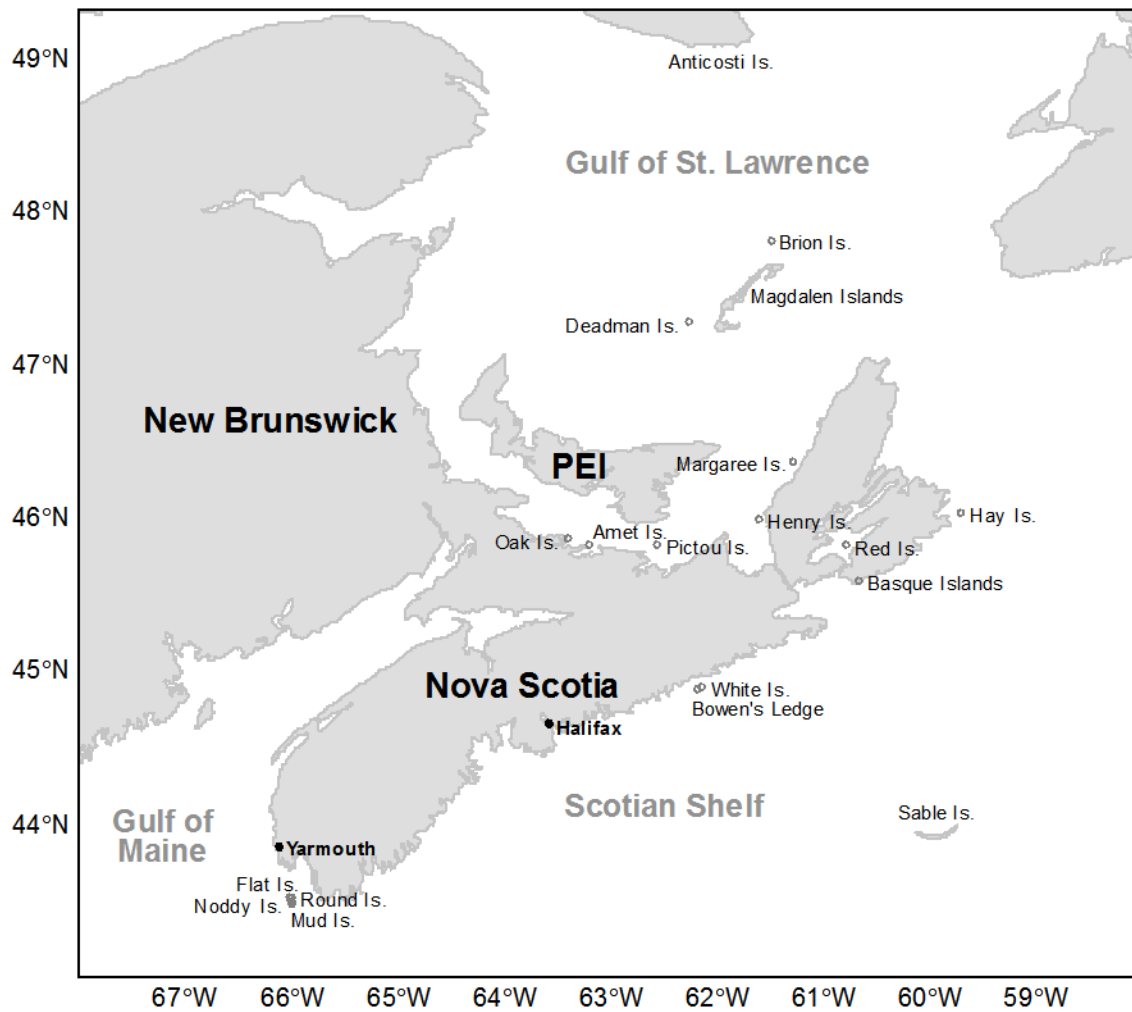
49°N
48°N
47°N
46°N
45°N
44°N

Anticosti Is.
Gulf of St. Lawrence
Brion Is.
Magdalen Islands
Deadman Is.
New Brunswick
PEI
Margaree Is.
Hay Is.
Henry Is.
Oak Is.
Amet Is.
Pictou Is.
Red Is.
Basque Islands
Nova Scotia
White Is.
Bowen's Ledge
Halifax
Scotian Shelf
Sable Is.
Gulf of Maine
Yarmouth
Flat Is.
Noddy Is.
Round Is.
Mud Is.

67°W 66°W 65°W 64°W 63°W 62°W 61°W 60°W 59°W